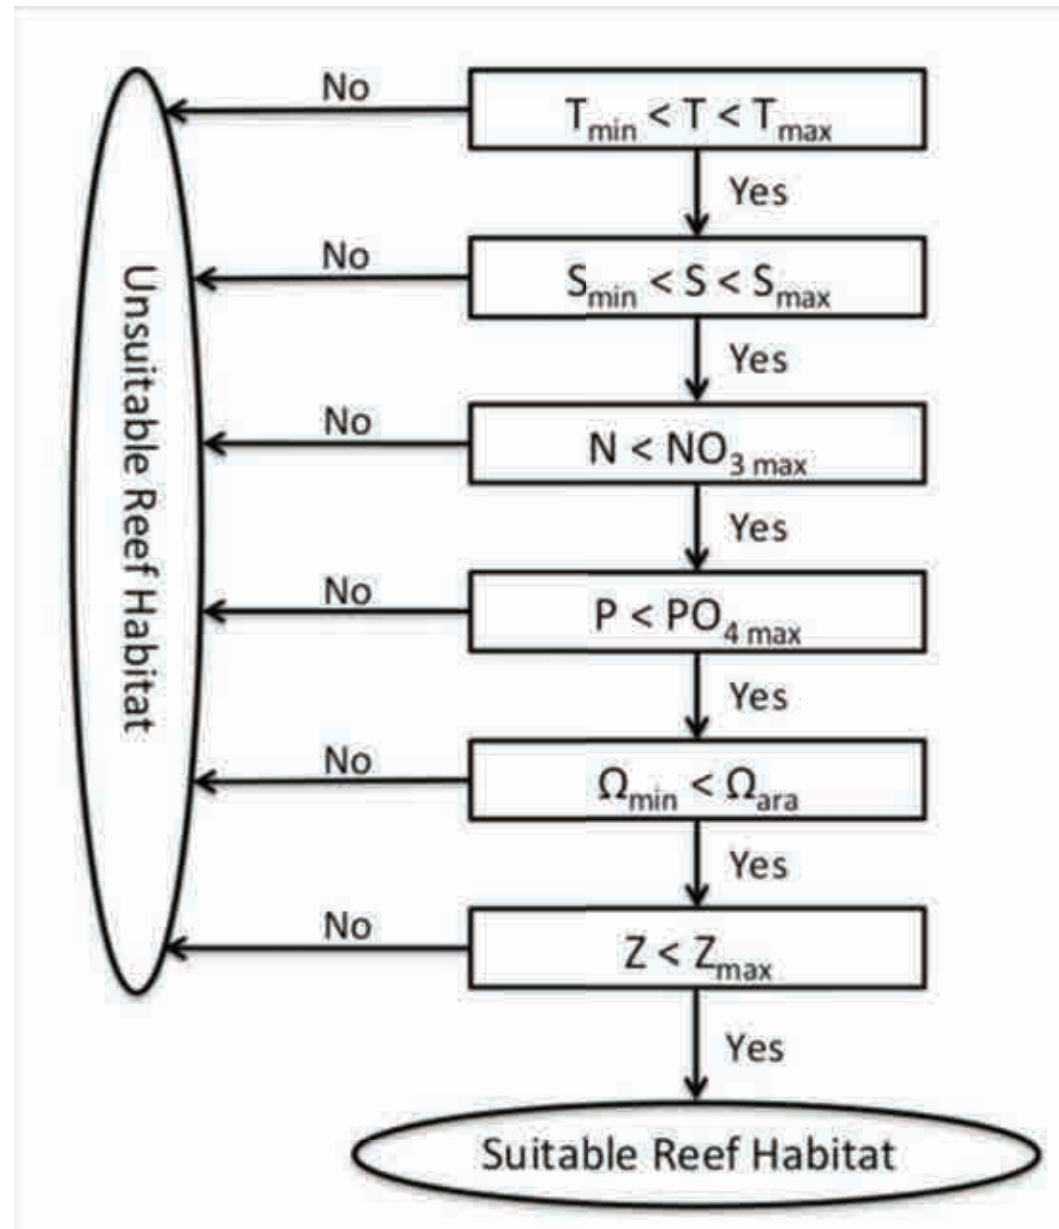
$T_{min} < T < T_{max}$

No

Yes

$S_{min} < S < S_{max}$

No

Yes

$N < NO_{3\,max}$

No

Yes

$P < PO_{4\,max}$

No

Yes

$\Omega_{min} < \Omega_{ara}$

No

Yes

$Z < Z_{max}$

No

Yes

Unsuitable Reef Habitat

Suitable Reef Habitat